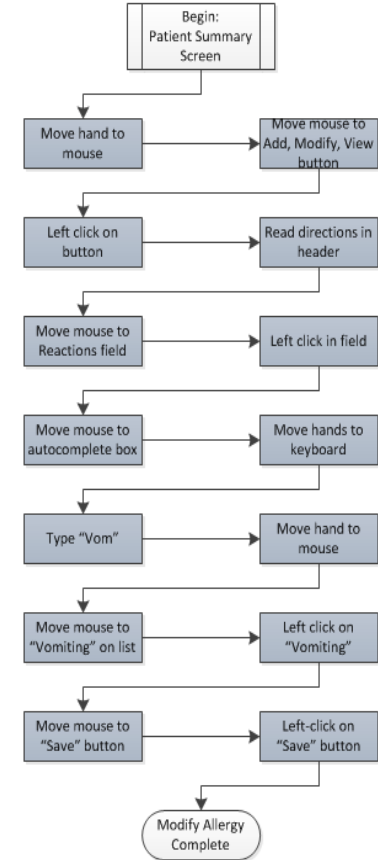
Begin: Patient Summary Screen

Move hand to mouse

Move mouse to Add, Modify, View button

Left click on button

Read directions in header

Move mouse to Reactions field

Left click in field

Move mouse to autocomplete box

Move hands to keyboard

Type "Vom"

Move hand to mouse

Move mouse to "Vomiting" on list

Left click on "Vomiting"

Move mouse to "Save" button

Left-click on "Save" button

Modify Allergy Complete